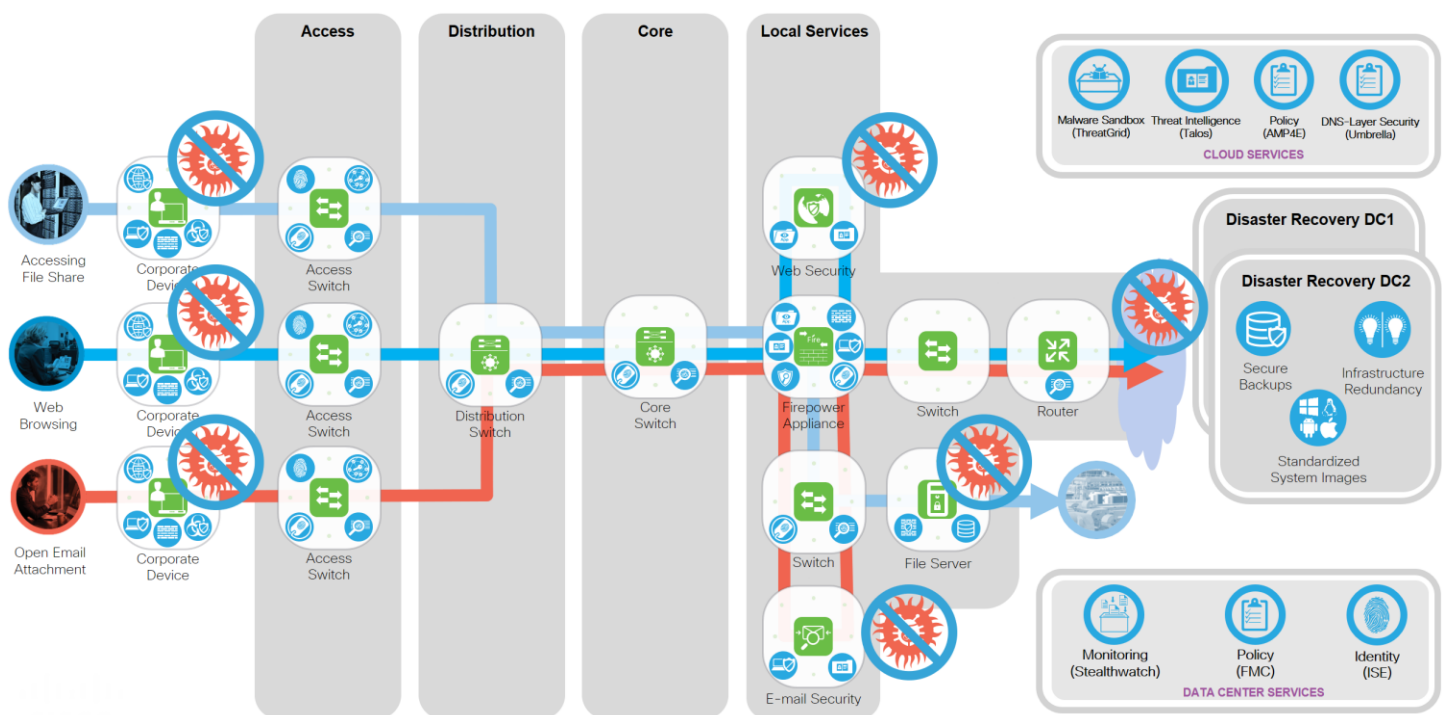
Access

Distribution

Core

Local Services

Malware Sandbox (ThreatGrid)

Threat Intelligence (Talos)

Policy (AMP4E)

DNS-Layer Security (Umbrella)

CLOUD SERVICES

Disaster Recovery DC1

Disaster Recovery DC2

Accessing File Share

Corporate Device

Access Switch

Web Security

Web Browsing

Corporate Device

Access Switch

Distribution Switch

Core Switch

Firepower Appliance

Switch

Router

Secure Backups

Infrastructure Redundancy

Standardized System Images

Open Email Attachment

Corporate Device

Access Switch

Switch

File Server

E-mail Security

Monitoring (Stealthwatch)

Policy (FMC)

Identity (ISE)

DATA CENTER SERVICES